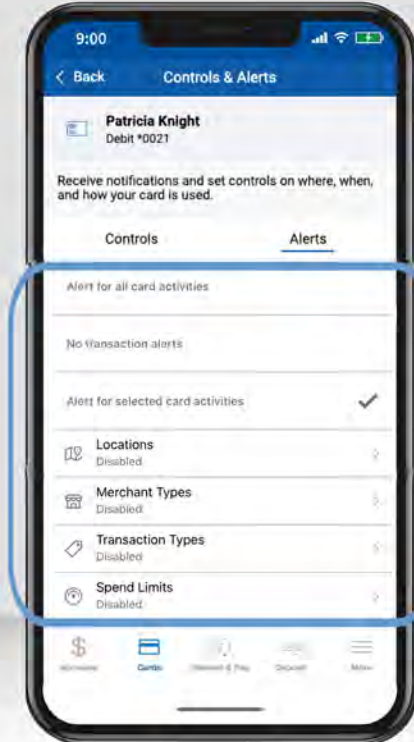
9:00

< Back Controls & Alerts

Patricia Knight
Debit *0021

Receive notifications and set controls on where, when, and how your card is used.

Controls Alerts

Alert for all card activities

No transaction alerts

Alert for selected card activities

Locations
Disabled

Merchant Types
Disabled

Transaction Types
Disabled

Spend Limits
Disabled

Accounts Cards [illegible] Deposit More